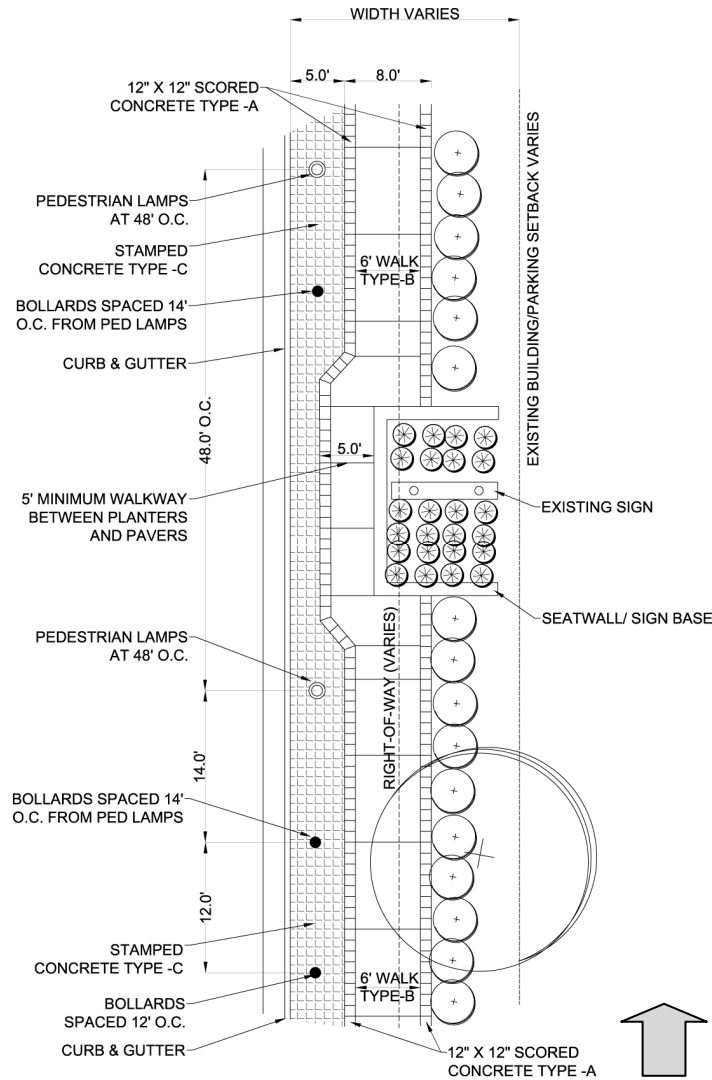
WIDTH VARIES

5.0'

8.0'

12" X 12" SCORED CONCRETE TYPE -A

PEDESTRIAN LAMPS AT 48' O.C.

STAMPED CONCRETE TYPE -C

6' WALK TYPE-B

BOLLARDS SPACED 14' O.C. FROM PED LAMPS

CURB & GUTTER

48.0' O.C.

EXISTING BUILDING/PARKING SETBACK VARIES

5.0'

5' MINIMUM WALKWAY BETWEEN PLANTERS AND PAVERS

EXISTING SIGN

SEATWALL/ SIGN BASE

PEDESTRIAN LAMPS AT 48' O.C.

RIGHT-OF-WAY (VARIES)

14.0'

BOLLARDS SPACED 14' O.C. FROM PED LAMPS

12.0'

STAMPED CONCRETE TYPE -C

6' WALK TYPE-B

BOLLARDS SPACED 12' O.C.

CURB & GUTTER

12" X 12" SCORED CONCRETE TYPE -A